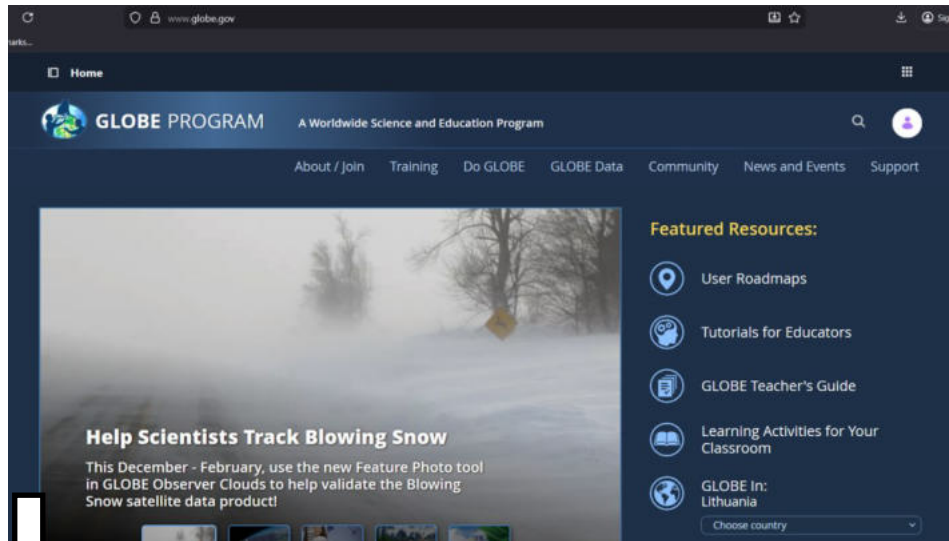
www.globe.gov

arks...

Home

GLOBE PROGRAM A Worldwide Science and Education Program

About / Join Training Do GLOBE GLOBE Data Community News and Events Support

Help Scientists Track Blowing Snow

This December - February, use the new Feature Photo tool in GLOBE Observer Clouds to help validate the Blowing Snow satellite data product!

Featured Resources:

User Roadmaps

Tutorials for Educators

GLOBE Teacher's Guide

Learning Activities for Your Classroom

GLOBE In: Lithuania

Choose country